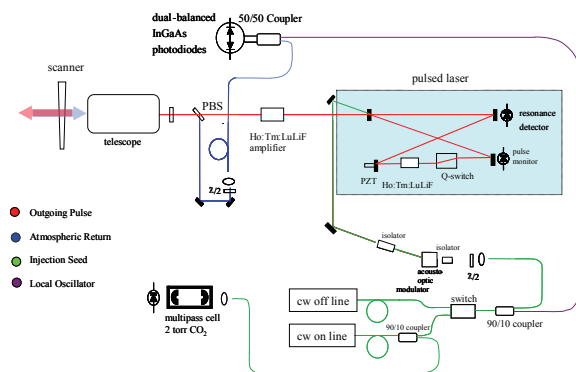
dual-balanced InGaAs photodiodes

50/50 Coupler

scanner

pulsed laser

PBS

telescope

Ho:Tm:LuLiF amplifier

resonance detector

pulse monitor

PZT

Ho:Tm:LuLiF

Q-switch

λ/2

Outgoing Pulse

Atmospheric Return

Injection Seed

Local Oscillator

isolator

isolator

acousto-optic modulator

λ/2

multipass cell 2 torr $CO_2$

cw off line

switch

cw on line

90/10 coupler

90/10 coupler